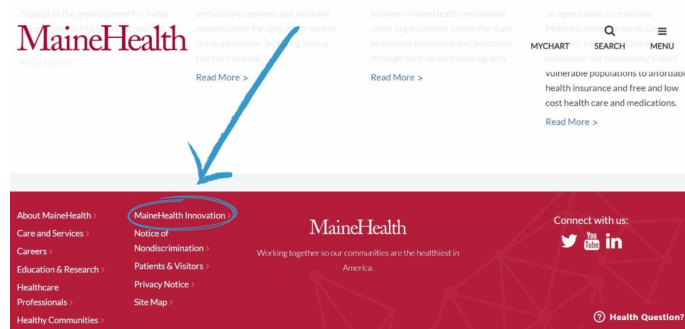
MaineHealth

MYCHART SEARCH MENU

highlight the growing need for living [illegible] Read More >

ambulatory services, she will have responsibility for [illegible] across the organization, including Spring Harbor Hospital.

Read More >

between MaineHealth and several other organizations across the state to prevent overdoses and infections through harm reduction programs.

Read More >

an open house to celebrate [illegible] connected our community's most vulnerable populations to affordable health insurance and free and low cost health care and medications.

Read More >

About MaineHealth >
Care and Services >
Careers >
Education & Research >
Healthcare Professionals >
Healthy Communities >

MaineHealth Innovation >
Notice of Nondiscrimination >
Patients & Visitors >
Privacy Notice >
Site Map >

MaineHealth

Working together so our communities are the healthiest in America.

Connect with us:

You Tube in

Health Question?